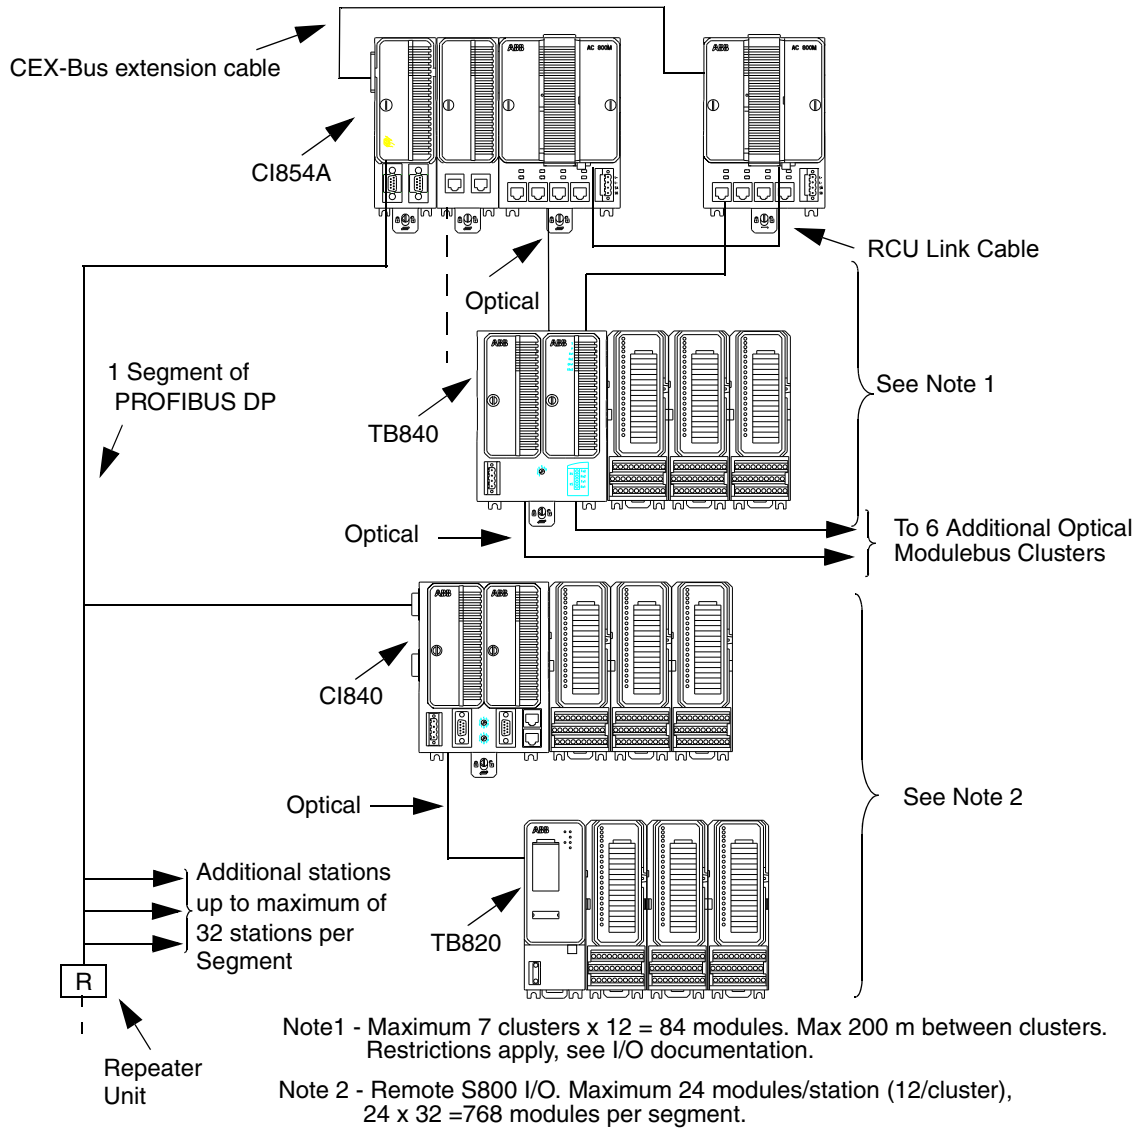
CEX-Bus extension cable

ABB AC 800M

ABB AC 800M

CI854A

RCU Link Cable

Optical

ABB

ABB

1 Segment of PROFIBUS DP

See Note 1

TB840

Optical

To 6 Additional Optical Modulebus Clusters

ABB

ABB

CI840

Optical

See Note 2

ABB

Additional stations up to maximum of 32 stations per Segment

TB820

R

Repeater Unit

Note1 - Maximum 7 clusters x 12 = 84 modules. Max 200 m between clusters. Restrictions apply, see I/O documentation.

Note 2 - Remote S800 I/O. Maximum 24 modules/station (12/cluster), 24 x 32 =768 modules per segment.